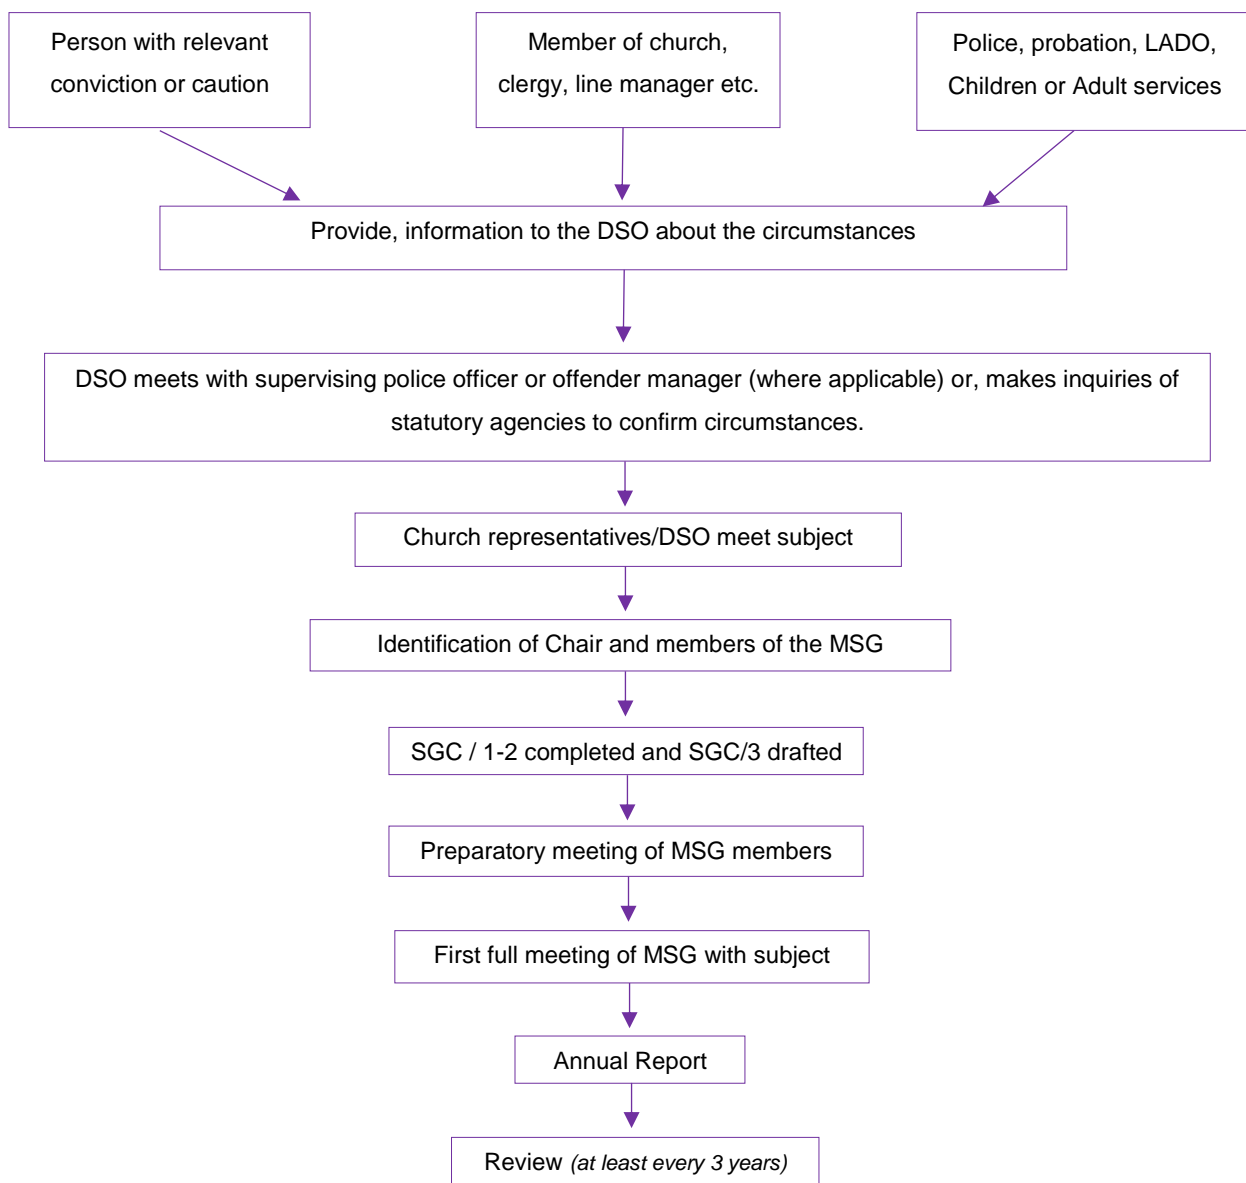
Person with relevant conviction or caution

Member of church, clergy, line manager etc.

Police, probation, LADO, Children or Adult services

Provide, information to the DSO about the circumstances

DSO meets with supervising police officer or offender manager (where applicable) or, makes inquiries of statutory agencies to confirm circumstances.

Church representatives/DSO meet subject

Identification of Chair and members of the MSG

SGC / 1-2 completed and SGC/3 drafted

Preparatory meeting of MSG members

First full meeting of MSG with subject

Annual Report

Review *(at least every 3 years)*